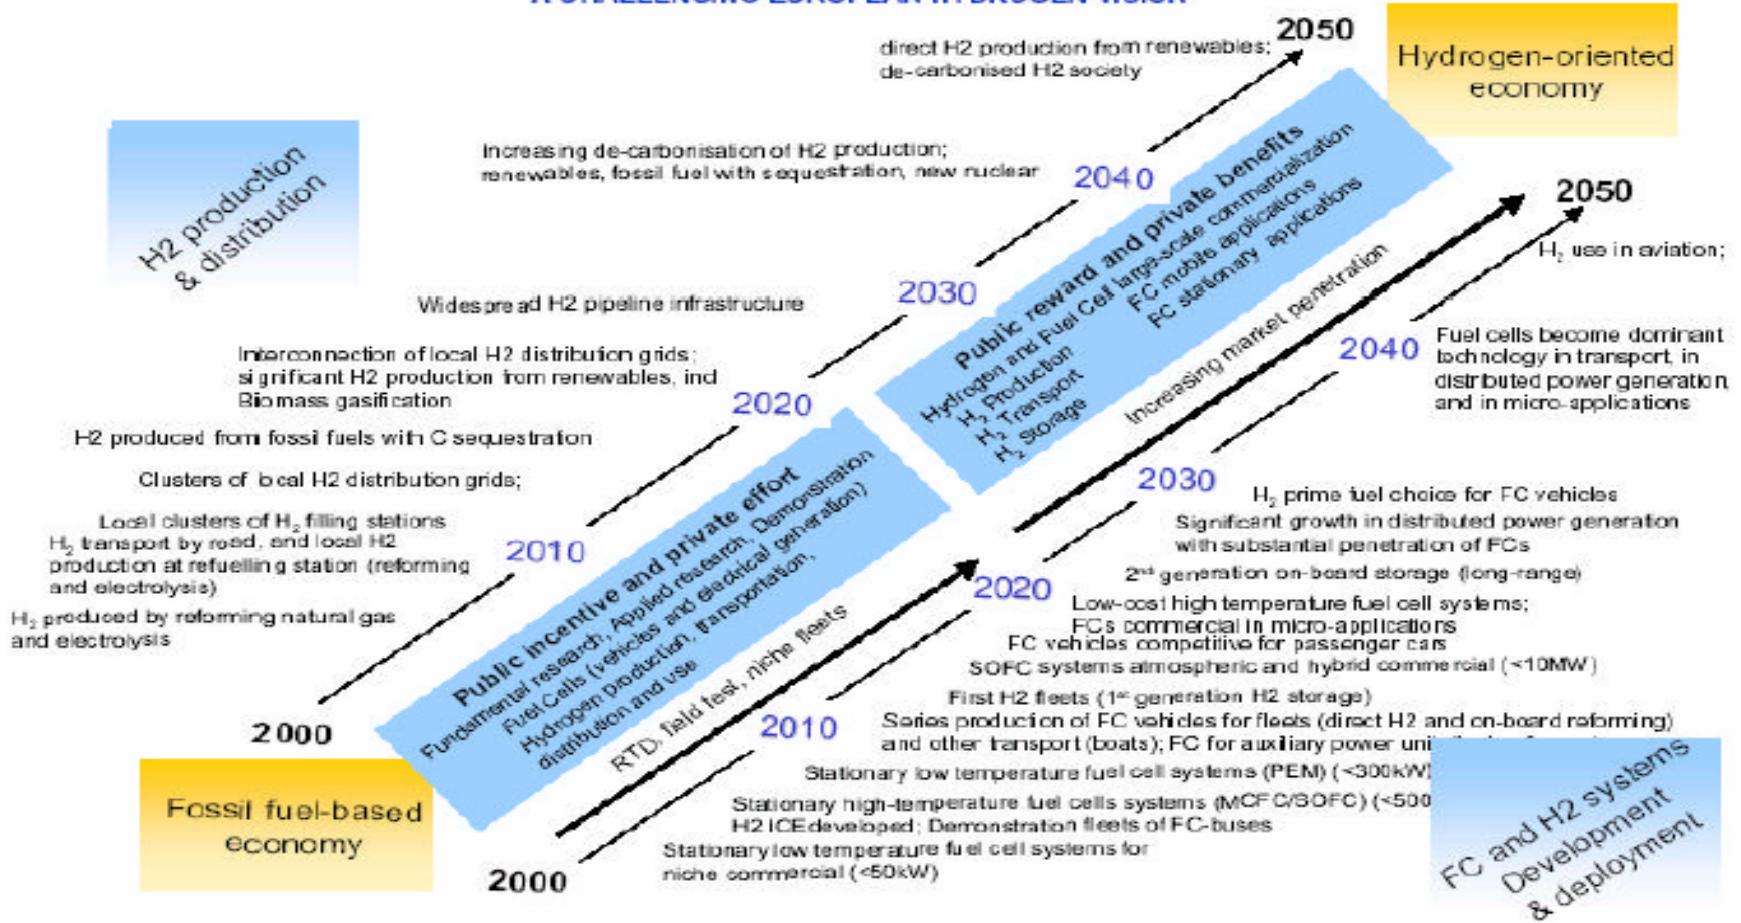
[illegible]

2050

Hydrogen-oriented economy

direct H2 production from renewables; de-carbonised H2 society

H2 production & distribution

Increasing de-carbonisation of H2 production; renewables, fossil fuel with sequestration, new nuclear

2040

Public reward and private benefits
Hydrogen and Fuel Cell large-scale commercialization
$H_2$ Production
$H_2$ Transport
$H_2$ Storage
FC mobile applications
FC stationary applications

2050

$H_2$ use in aviation;

2030

Widespread H2 pipeline infrastructure

Increasing market penetration

Interconnection of local H2 distribution grids; significant H2 production from renewables, incl Biomass gasification

2040

Fuel cells become dominant technology in transport, in distributed power generation, and in micro-applications

2020

H2 produced from fossil fuels with C sequestration

Clusters of local H2 distribution grids;

2030

$H_2$ prime fuel choice for FC vehicles

Local clusters of $H_2$ filling stations
$H_2$ transport by road, and local H2 production at refuelling station (reforming and electrolysis)

2010

Public incentive and private effort
Fundamental research, Applied research, Demonstration
Fuel Cells (vehicles and electrical generation)
Hydrogen production, transportation, distribution and use

Significant growth in distributed power generation with substantial penetration of FCs

$2^{nd}$ generation on-board storage (long-range)

2020

$H_2$ produced by reforming natural gas and electrolysis

Low-cost high temperature fuel cell systems;
FCs commercial in micro-applications
FC vehicles competitive for passenger cars
SOFC systems atmospheric and hybrid commercial (<10MW)

RTD, field test, niche fleets

First H2 fleets ($1^{st}$ generation H2 storage)

2000

2010

Series production of FC vehicles for fleets (direct H2 and on-board reforming) and other transport (boats); FC for auxiliary power uni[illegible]

Stationary low temperature fuel cell systems (PEM) (<300kW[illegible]

Fossil fuel-based economy

Stationary high-temperature fuel cells systems (MCFC/SOFC) (<500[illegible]
H2 ICE developed; Demonstration fleets of FC-buses

2000

Stationary low temperature fuel cell systems for niche commercial (<50kW)

FC and H2 systems Development & deployment